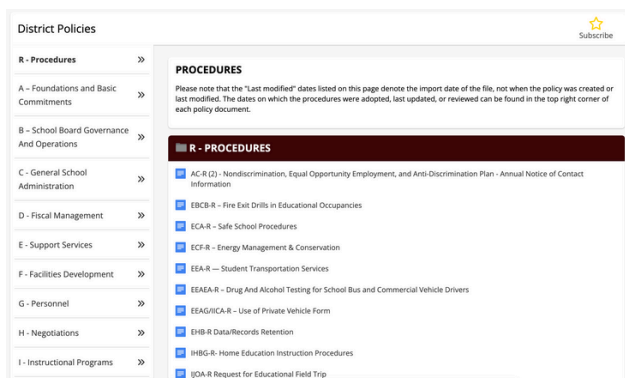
District Policies

Subscribe

R - Procedures »

A – Foundations and Basic Commitments »

B – School Board Governance And Operations »

C - General School Administration »

D - Fiscal Management »

E - Support Services »

F - Facilities Development »

G - Personnel »

H - Negotiations »

I - Instructional Programs »

PROCEDURES

Please note that the "Last modified" dates listed on this page denote the import date of the file, not when the policy was created or last modified. The dates on which the procedures were adopted, last updated, or reviewed can be found in the top right corner of each policy document.

R - PROCEDURES

AC-R (2) - Nondiscrimination, Equal Opportunity Employment, and Anti-Discrimination Plan - Annual Notice of Contact Information

EBCB-R – Fire Exit Drills in Educational Occupancies

ECA-R – Safe School Procedures

ECF-R – Energy Management & Conservation

EEA-R — Student Transportation Services

EEAEA-R – Drug And Alcohol Testing for School Bus and Commercial Vehicle Drivers

EEAG/IICA-R – Use of Private Vehicle Form

EHB-R Data/Records Retention

IHBG-R- Home Education Instruction Procedures

IJOA-R Request for Educational Field Trip